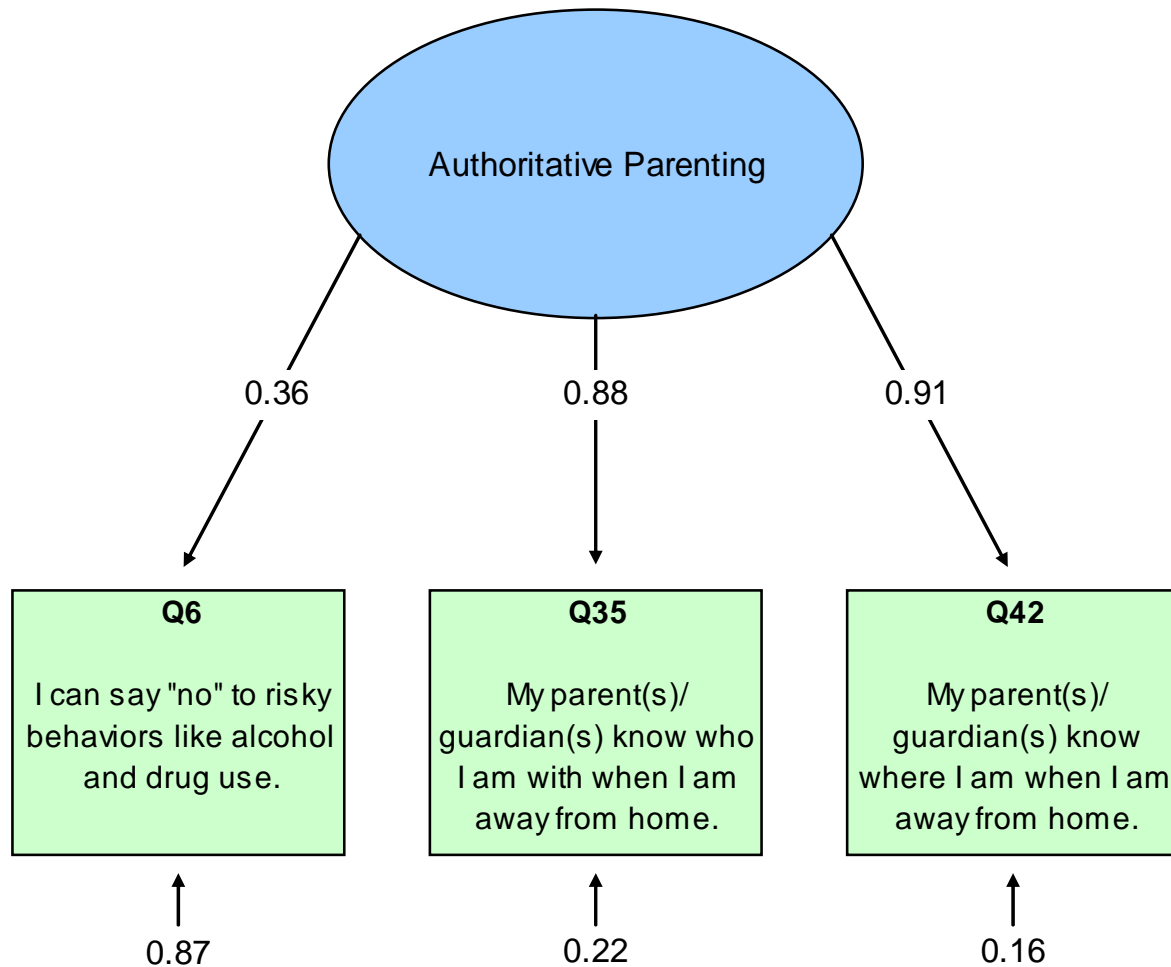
Authoritative Parenting

0.36

0.88

0.91

Q6

I can say "no" to risky behaviors like alcohol and drug use.

Q35

My parent(s)/ guardian(s) know who I am with when I am away from home.

Q42

My parent(s)/ guardian(s) know where I am when I am away from home.

0.87

0.22

0.16